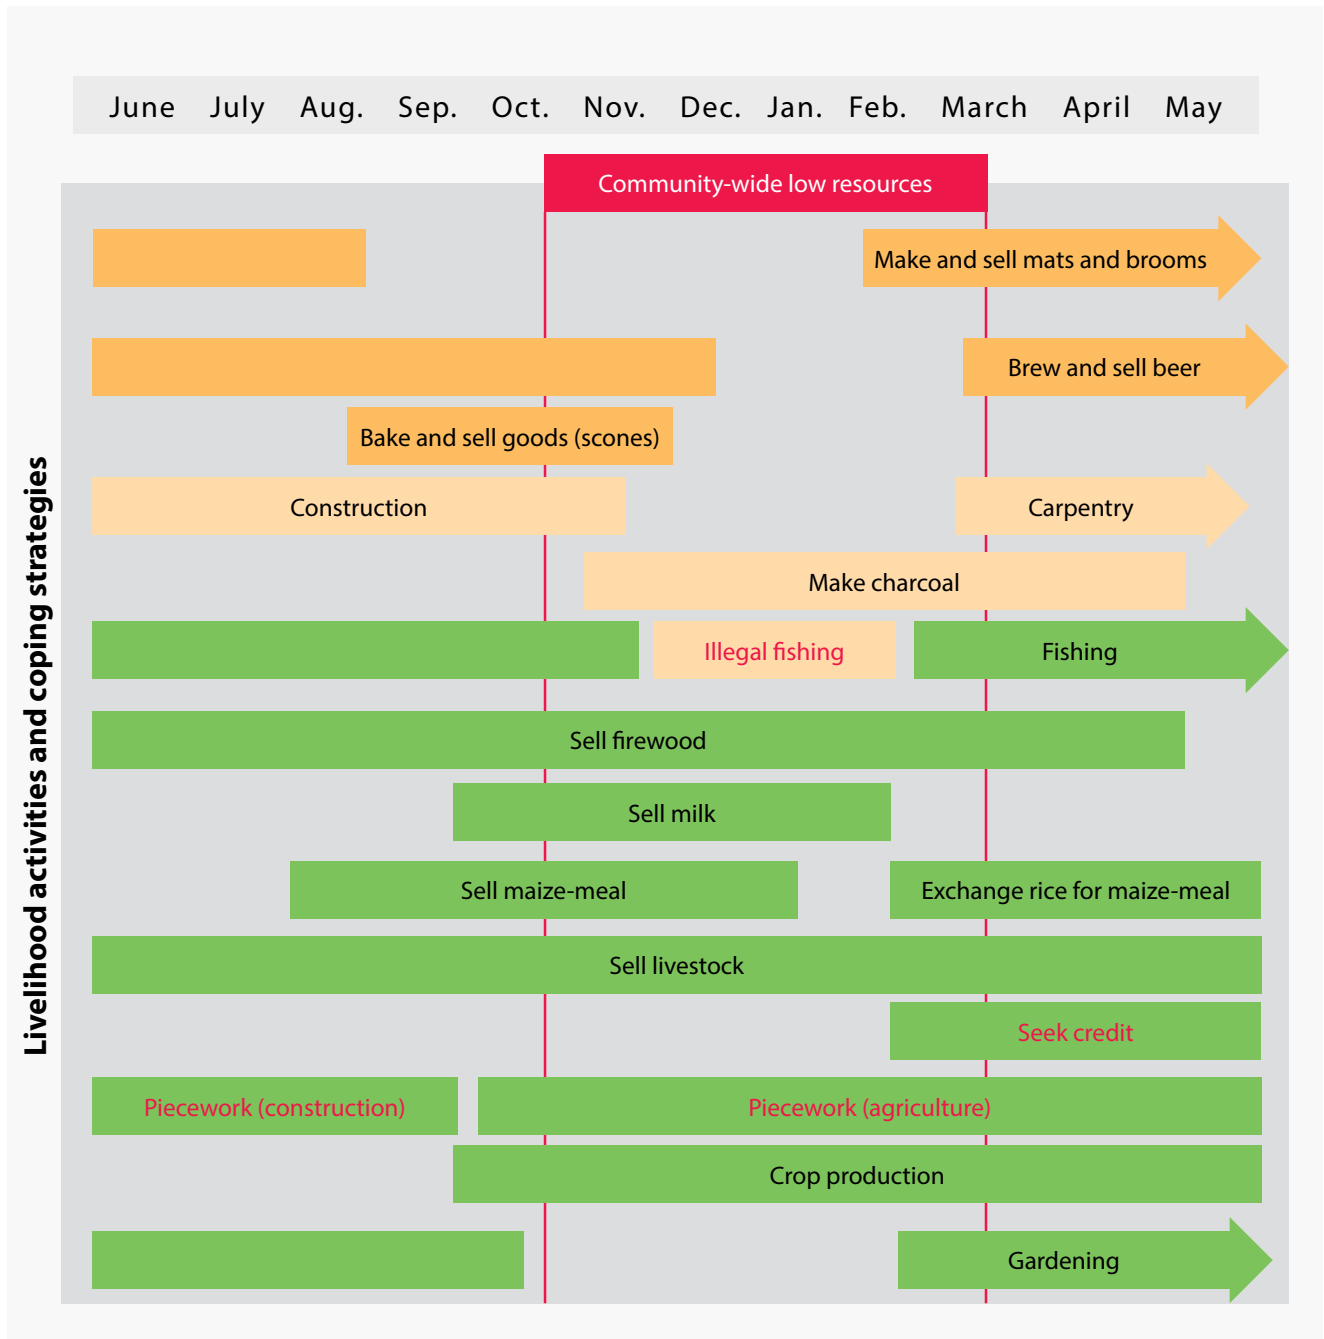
June July Aug. Sep. Oct. Nov. Dec. Jan. Feb. March April May

Community-wide low resources

Livelihood activities and coping strategies

Make and sell mats and brooms

Brew and sell beer

Bake and sell goods (scones)

Construction

Carpentry

Make charcoal

Illegal fishing

Fishing

Sell firewood

Sell milk

Sell maize-meal

Exchange rice for maize-meal

Sell livestock

Seek credit

Piecework (construction)

Piecework (agriculture)

Crop production

Gardening